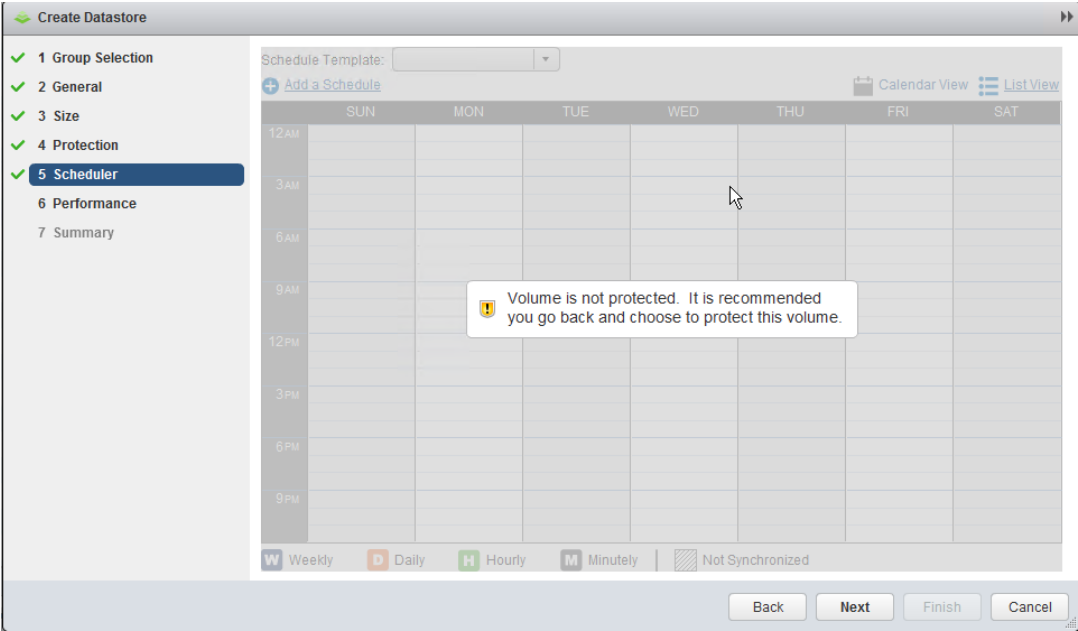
Create Datastore

1 Group Selection
2 General
3 Size
4 Protection
5 Scheduler
6 Performance
7 Summary

Schedule Template:
Add a Schedule
Calendar View
List View

| | SUN | MON | TUE | WED | THU | FRI | SAT |
|---|---|---|---|---|---|---|---|
| 12AM | | | | | | | |
| 3AM | | | | | | | |
| 6AM | | | | | | | |
| 9AM | | | | | | | |
| 12PM | | | | | | | |
| 3PM | | | | | | | |
| 6PM | | | | | | | |
| 9PM | | | | | | | |

Volume is not protected. It is recommended you go back and choose to protect this volume.

W Weekly
D Daily
H Hourly
M Minutely
Not Synchronized

Back
Next
Finish
Cancel